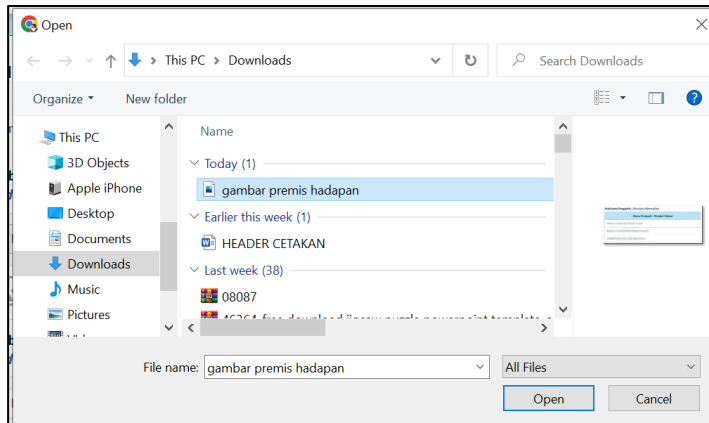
Open

This PC > Downloads

Search Downloads

Organize ▾
New folder

This PC
3D Objects
Apple iPhone
Desktop
Documents
Downloads
Music
Pictures

Name

Today (1)
gambar premis hadapan
Earlier this week (1)
HEADER CETAKAN
Last week (38)
08087
46264-free-download-jigsaw-puzzle-powerpoint-template-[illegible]

File name: gambar premis hadapan
All Files
Open
Cancel